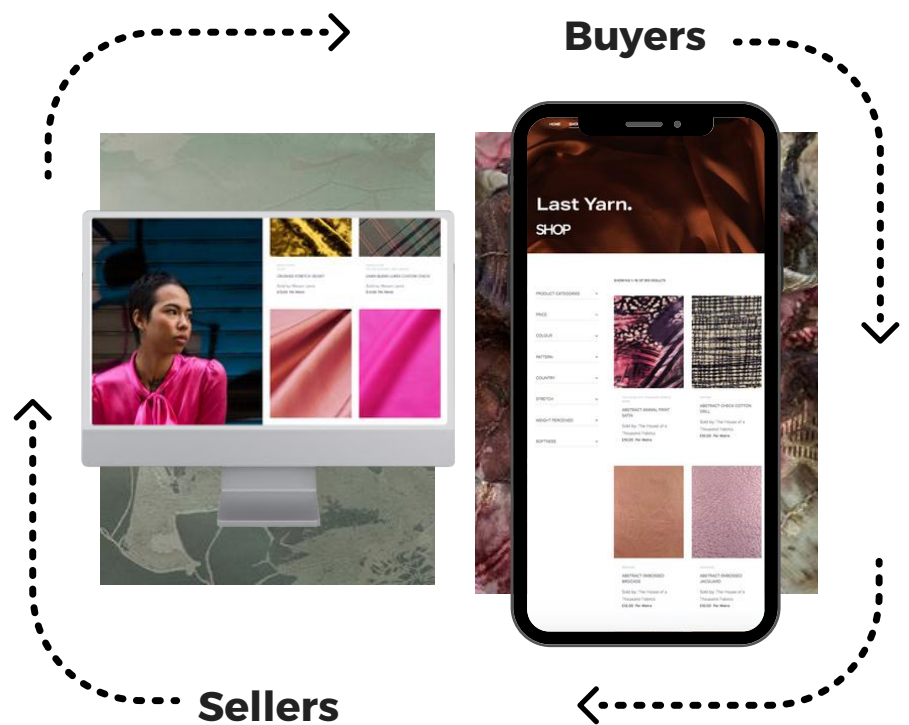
Buyers

ORANGE STRETCH VELVET

Sold by: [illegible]

£10.00 Per Metre

LAWN BASED LUREX COTTON CHECK

Sold by: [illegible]

£10.00 Per Metre

HOME SHOP

Last Yarn.

SHOP

PRODUCT CATEGORIES

PRICE

COLOUR

PATTERN

COUNTRY

STRETCH

WEIGHT PERCEIVED

SOFTNESS

ABSTRACT ANIMAL PRINT SATIN

Sold by: The House of a Thousand Fabrics

£10.00 Per Metre

ABSTRACT CHECK COTTON DRILL

Sold by: The House of a Thousand Fabrics

£10.00 Per Metre

ABSTRACT EMBOSSED BROCADE

Sold by: The House of a Thousand Fabrics

£10.00 Per Metre

ABSTRACT EMBOSSED JACQUARD

Sold by: The House of a Thousand Fabrics

£10.00 Per Metre

Sellers